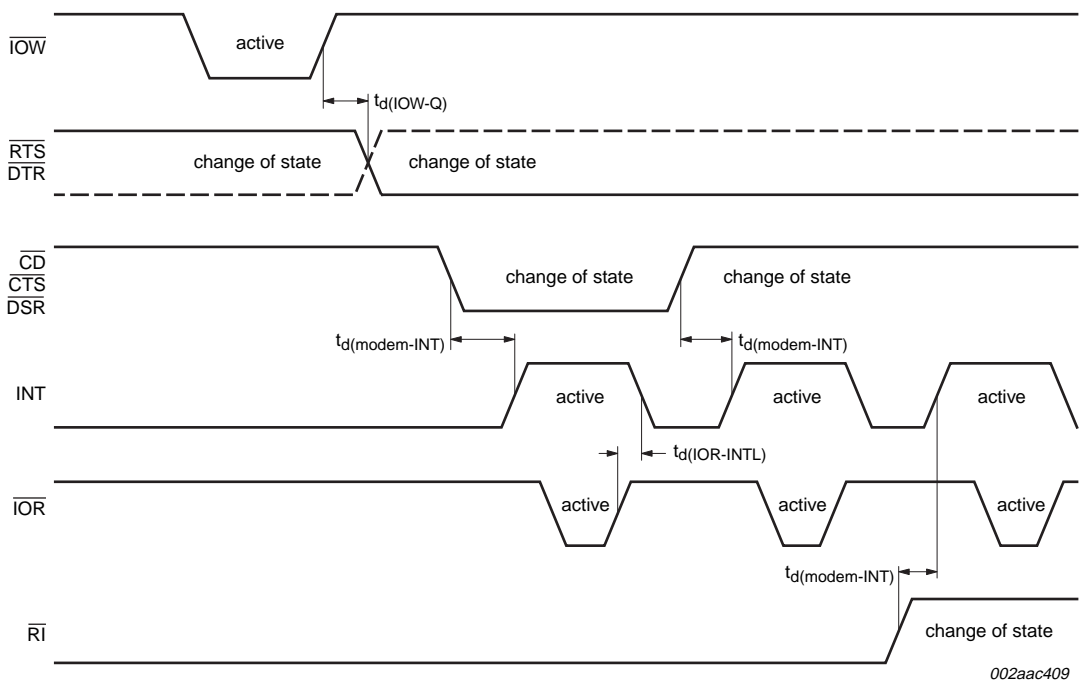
$\overline{IOW}$

active

$t_{d(IOW-Q)}$

$\overline{RTS}$
$\overline{DTR}$

change of state

change of state

$\overline{CD}$
$\overline{CTS}$
$\overline{DSR}$

change of state

change of state

$t_{d(modem-INT)}$

$t_{d(modem-INT)}$

INT

active

active

active

$t_{d(IOR-INTL)}$

$\overline{IOR}$

active

active

active

$t_{d(modem-INT)}$

$\overline{RI}$

change of state

002aac409